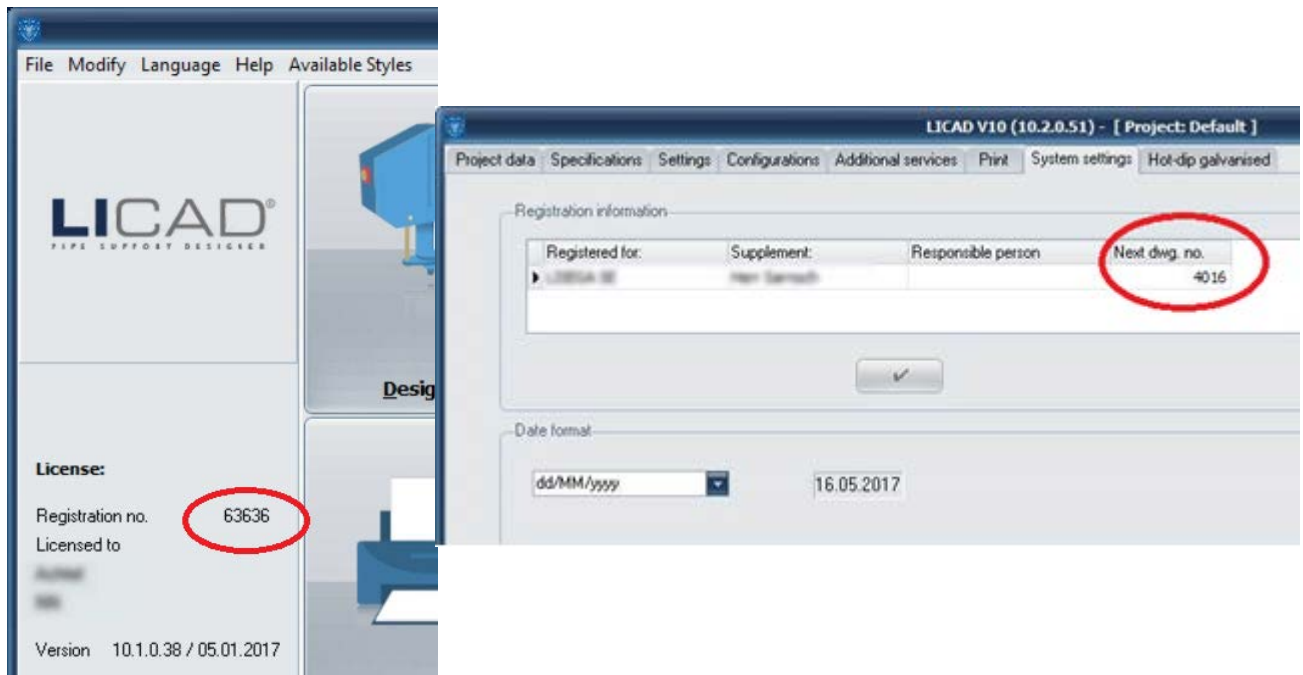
File Modify Language Help Available Styles

LICAD®
PIPE SUPPORT DESIGNER

Desig

License:
Registration no. 63636
Licensed to
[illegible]
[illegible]

Version 10.1.0.38 / 05.01.2017

LICAD V10 (10.2.0.51) - [ Project: Default ]

Project data | Specifications | Settings | Configurations | Additional services | Print | System settings | Hot-dip galvanised

Registration information

| Registered for: | Supplement: | Responsible person | Next dwg. no. |
|---|---|---|---|
| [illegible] | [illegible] | | 4016 |

✓

Date format

dd/MM/yyyy 16.05.2017